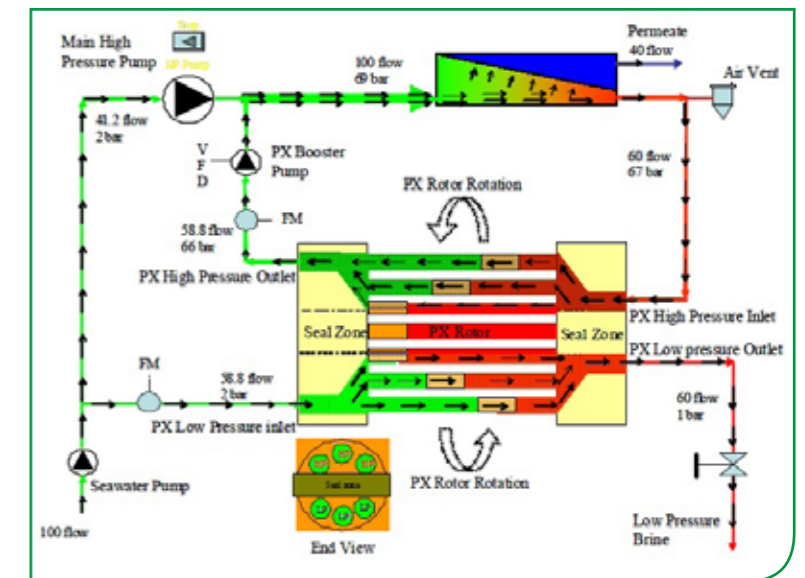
Main High Pressure Pump

Stop

HP Pump

100 flow
69 bar

Permeate
40 flow

Air Vent

41.2 flow
2 bar

V
F
D

PX Booster Pump

60 flow
67 bar

PX Rotor Rotation

FM

58.8 flow
66 bar

PX High Pressure Outlet

Seal Zone

PX Rotor

Seal Zone

PX High Pressure Inlet

PX Low pressure Outlet

FM

58.8 flow
2 bar

60 flow
1 bar

PX Low Pressure inlet

Seal area

PX Rotor Rotation

Seawater Pump

100 flow

End View

Low Pressure Brine